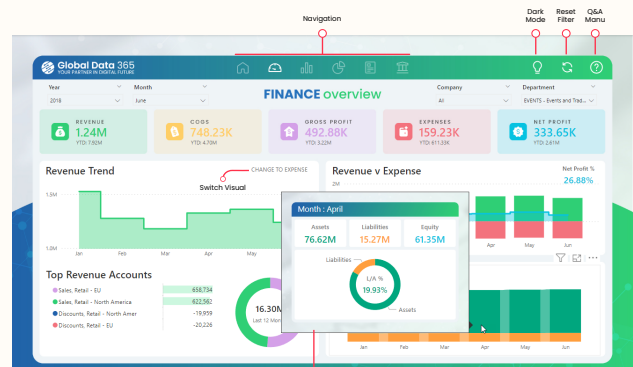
Navigation

Dark Mode

Reset Filter

Q&A Menu

Global Data 365
YOUR PARTNER IN DIGITAL FUTURE

Year
2018

Month
June

FINANCE overview

Company
All

Department
EVENTS - Events and Trad...

REVENUE
1.24M
YTD: 7.92M

COGS
748.23K
YTD: 4.70M

GROSS PROFIT
492.88K
YTD: 3.22M

EXPENSES
159.23K
YTD: 611.23K

NET PROFIT
333.65K
YTD: 2.61M

Revenue Trend

CHANGE TO EXPENSE

Switch Visual

1.5M

1.0M

Jan Feb Mar Apr May

Revenue v Expense

Net Profit %
26.88%

2M

Feb Mar Apr May Jun

Month : April

| Assets | Liabilities | Equity |
|---|---|---|
| 76.62M | 15.27M | 61.35M |

Liabilities

L/A %
19.93%

Assets

Top Revenue Accounts

| Sales, Retail - EU | 658,734 |
|---|---|
| Sales, Retail - North America | 622,562 |
| Discounts, Retail - North Amer | -19,959 |
| Discounts, Retail - EU | -20,226 |

16.30M
Last 12 Mon...

Jan Feb Mar Apr May Jun